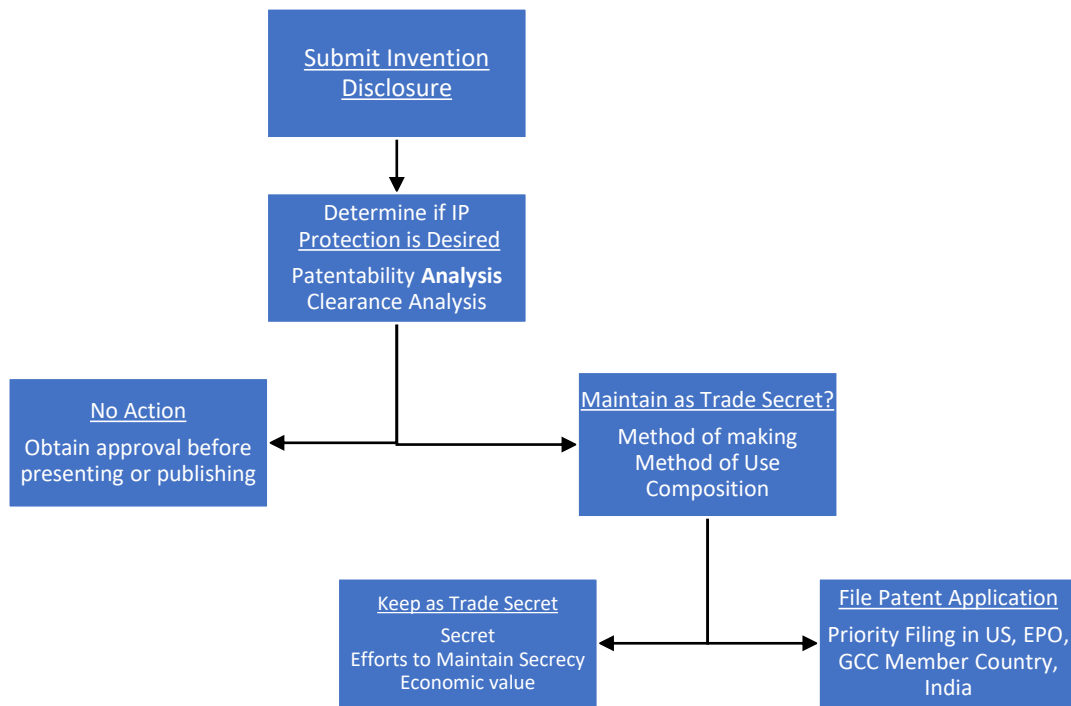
Submit Invention Disclosure

Determine if IP Protection is Desired

Patentability **Analysis**
Clearance Analysis

No Action

Obtain approval before presenting or publishing

Maintain as Trade Secret?

Method of making
Method of Use
Composition

Keep as Trade Secret

Secret
Efforts to Maintain Secrecy
Economic value

File Patent Application

Priority Filing in US, EPO, GCC Member Country, India